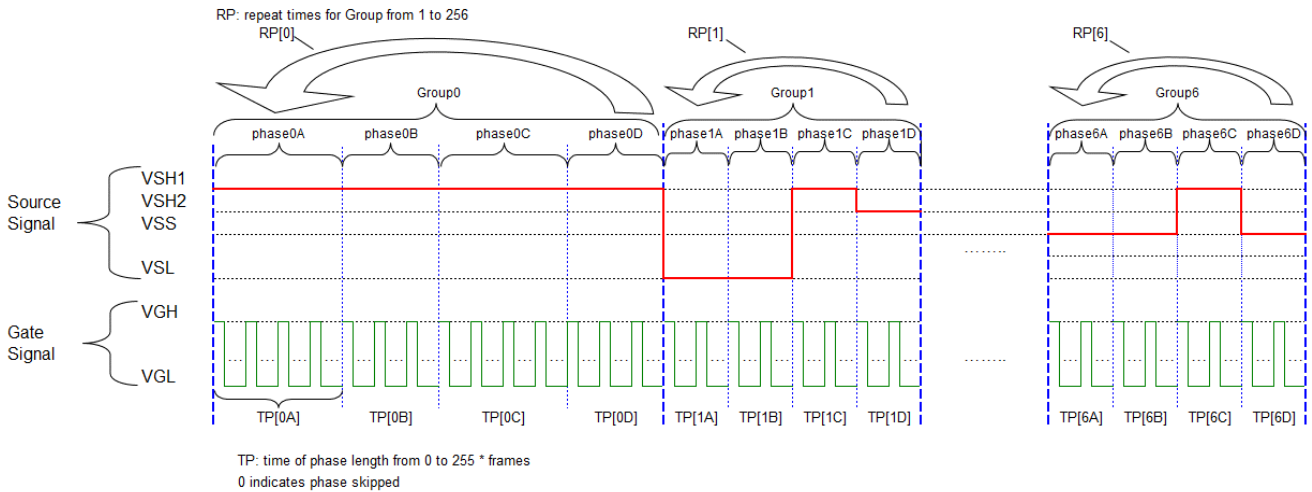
RP: repeat times for Group from 1 to 256

RP[0]

RP[1]

RP[6]

Group0

Group1

Group6

phase0A phase0B phase0C phase0D phase1A phase1B phase1C phase1D phase6A phase6B phase6C phase6D

Source Signal

VSH1
VSH2
VSS
VSL

Gate Signal

VGH
VGL

TP[0A] TP[0B] TP[0C] TP[0D] TP[1A] TP[1B] TP[1C] TP[1D] TP[6A] TP[6B] TP[6C] TP[6D]

TP: time of phase length from 0 to 255 * frames
0 indicates phase skipped